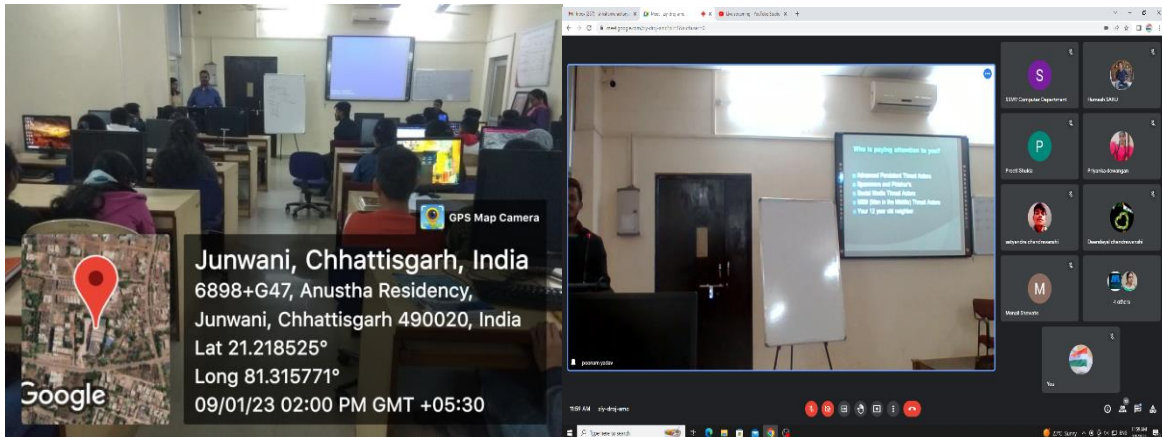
GPS Map Camera

Junwani, Chhattisgarh, India
6898+G47, Anustha Residency, Junwani, Chhattisgarh 490020, India
Lat 21.218525°
Long 81.315771°
09/01/23 02:00 PM GMT +05:30

Google

Who is paying attention to you?

Advanced Persistent Threat Actors
Spammers and Phisher's
Social Media Threat Actors
MIM (Man in the Middle) Threat Actors
Your 12 year old neighbor

S
SSVV Computer Department
Humesh SAHU
P
Preeti Shukla
Priyanka dewangan
satyendra chandravanshi
Deendayal chandravanshi
M
Manali Shrivastv
4 others
You
poonam yadav

11:59 AM
Type here to search